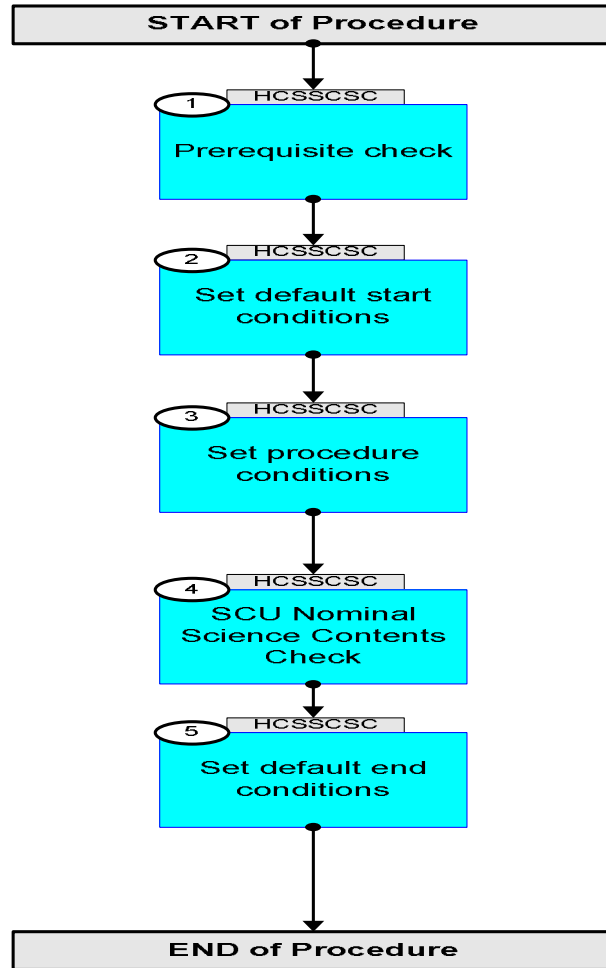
START of Procedure

1
HCSSCSC
Prerequisite check

2
HCSSCSC
Set default start conditions

3
HCSSCSC
Set procedure conditions

4
HCSSCSC
SCU Nominal Science Contents Check

5
HCSSCSC
Set default end conditions

END of Procedure